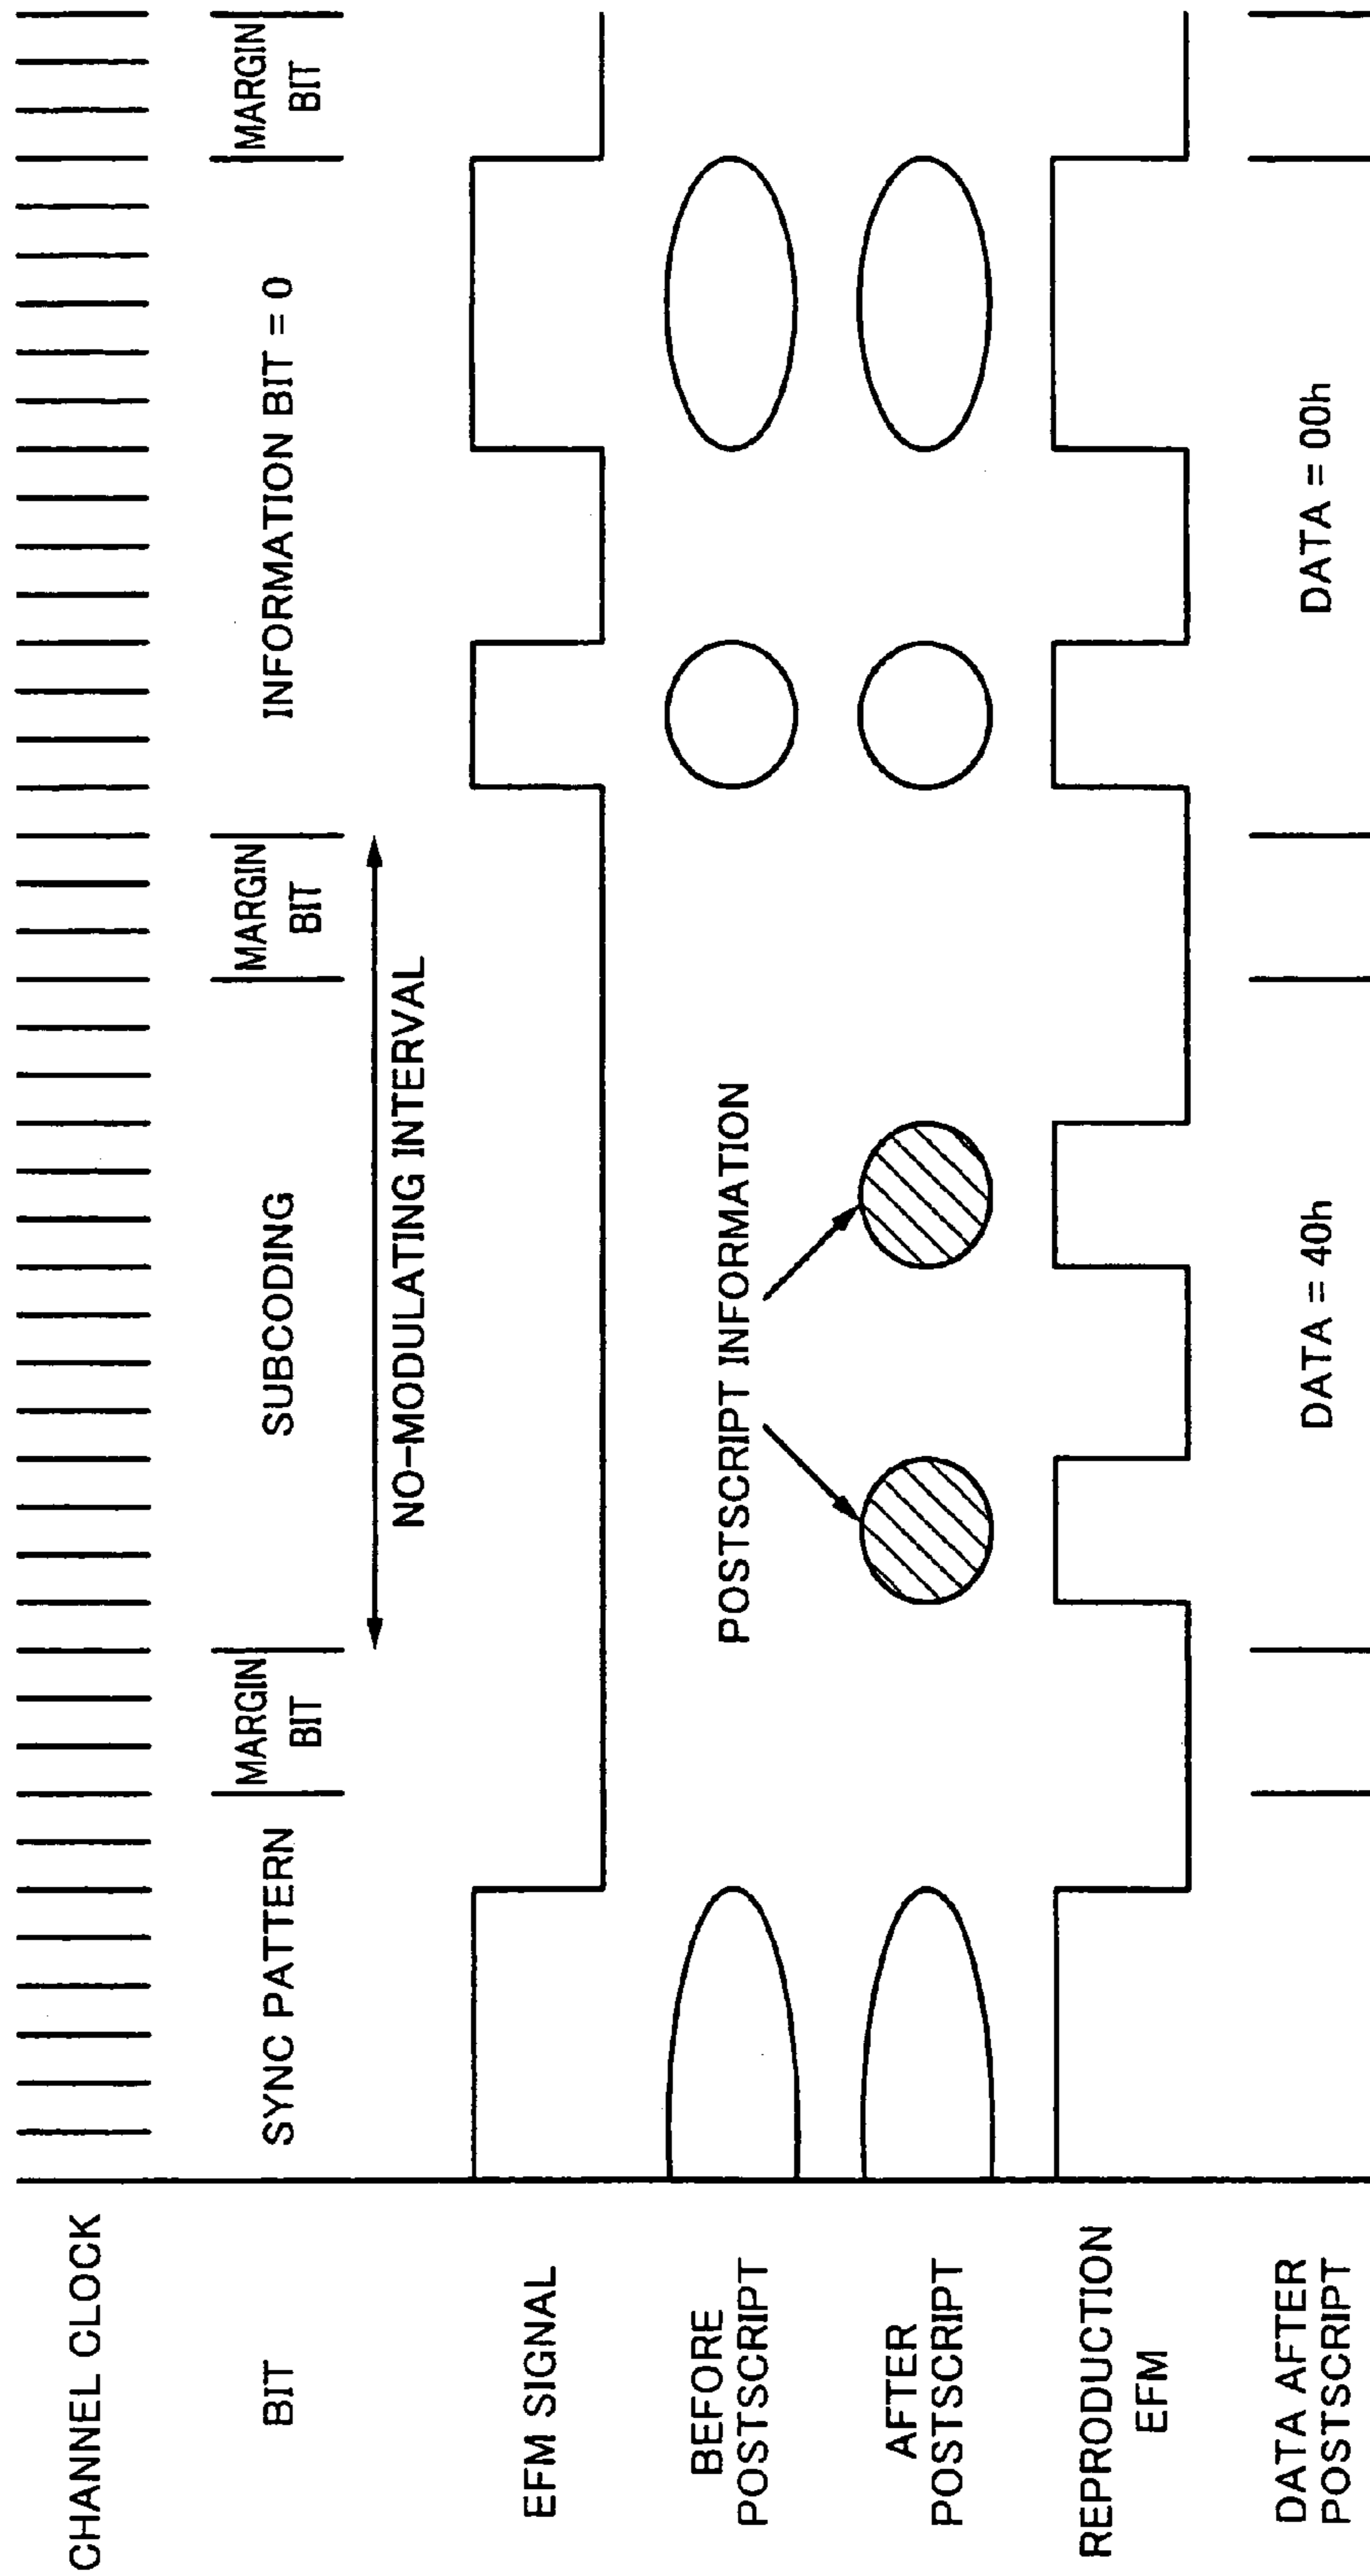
CHANNEL CLOCK

BIT

EFM SIGNAL

BEFORE POSTSCRIPT

AFTER POSTSCRIPT

REPRODUCTION EFM

DATA AFTER POSTSCRIPT

SYNC PATTERN

MARGIN BIT

SUBCODING

NO-MODULATING INTERVAL

MARGIN BIT

INFORMATION BIT = 0

MARGIN BIT

POSTSCRIPT INFORMATION

DATA = 40h

DATA = 00h